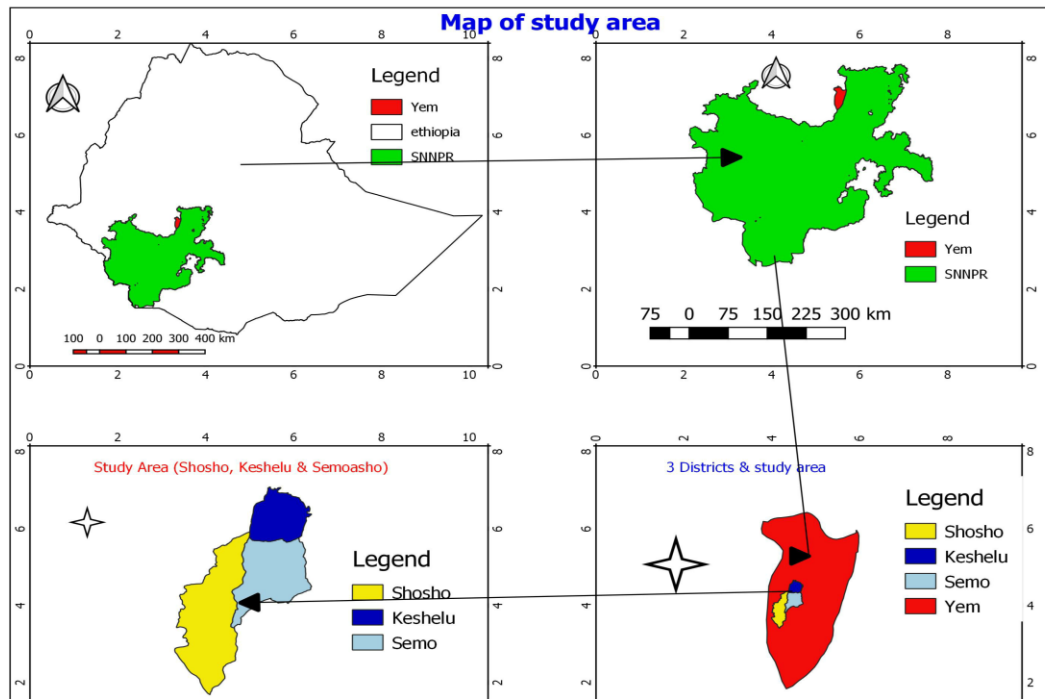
Map of study area

0 2 4 6 8 10
8 6 4 2 0
Legend
Yem
ethiopia
SNNPR
100 0 100 200 300 400 km
8 6 4 2
0 2 4 6 8 10

0 2 4 6 8
8 6 4 2 0
Legend
Yem
SNNPR
75 0 75 150 225 300 km
8 6 4 2
0 2 4 6 8

0 2 4 6 8 10
8 6 4 2
Study Area (Shosho, Keshelu & Semoasho)
Legend
Shosho
Keshelu
Semo
8 6 4 2

0 2 4 6 8
8 6 4 2
3 Districts & study area
Legend
Shosho
Keshelu
Semo
Yem
8 6 4 2